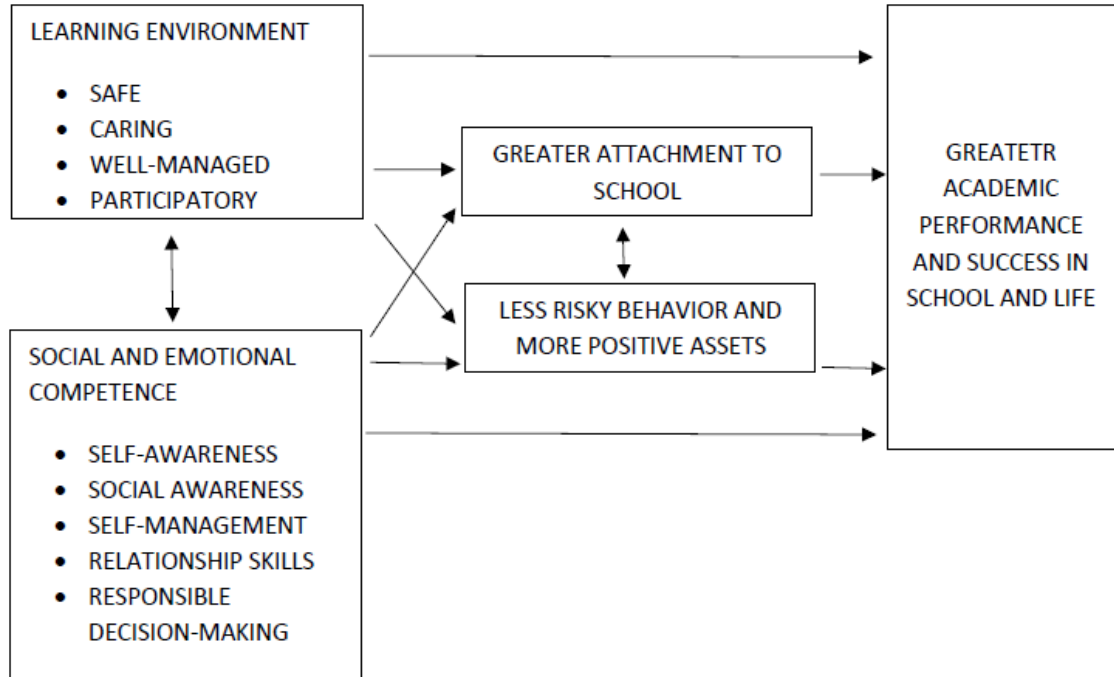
LEARNING ENVIRONMENT

- SAFE
- CARING
- WELL-MANAGED
- PARTICIPATORY

GREATER ATTACHMENT TO SCHOOL

LESS RISKY BEHAVIOR AND MORE POSITIVE ASSETS

SOCIAL AND EMOTIONAL COMPETENCE

- SELF-AWARENESS
- SOCIAL AWARENESS
- SELF-MANAGEMENT
- RELATIONSHIP SKILLS
- RESPONSIBLE DECISION-MAKING

GREATETR ACADEMIC PERFORMANCE AND SUCCESS IN SCHOOL AND LIFE